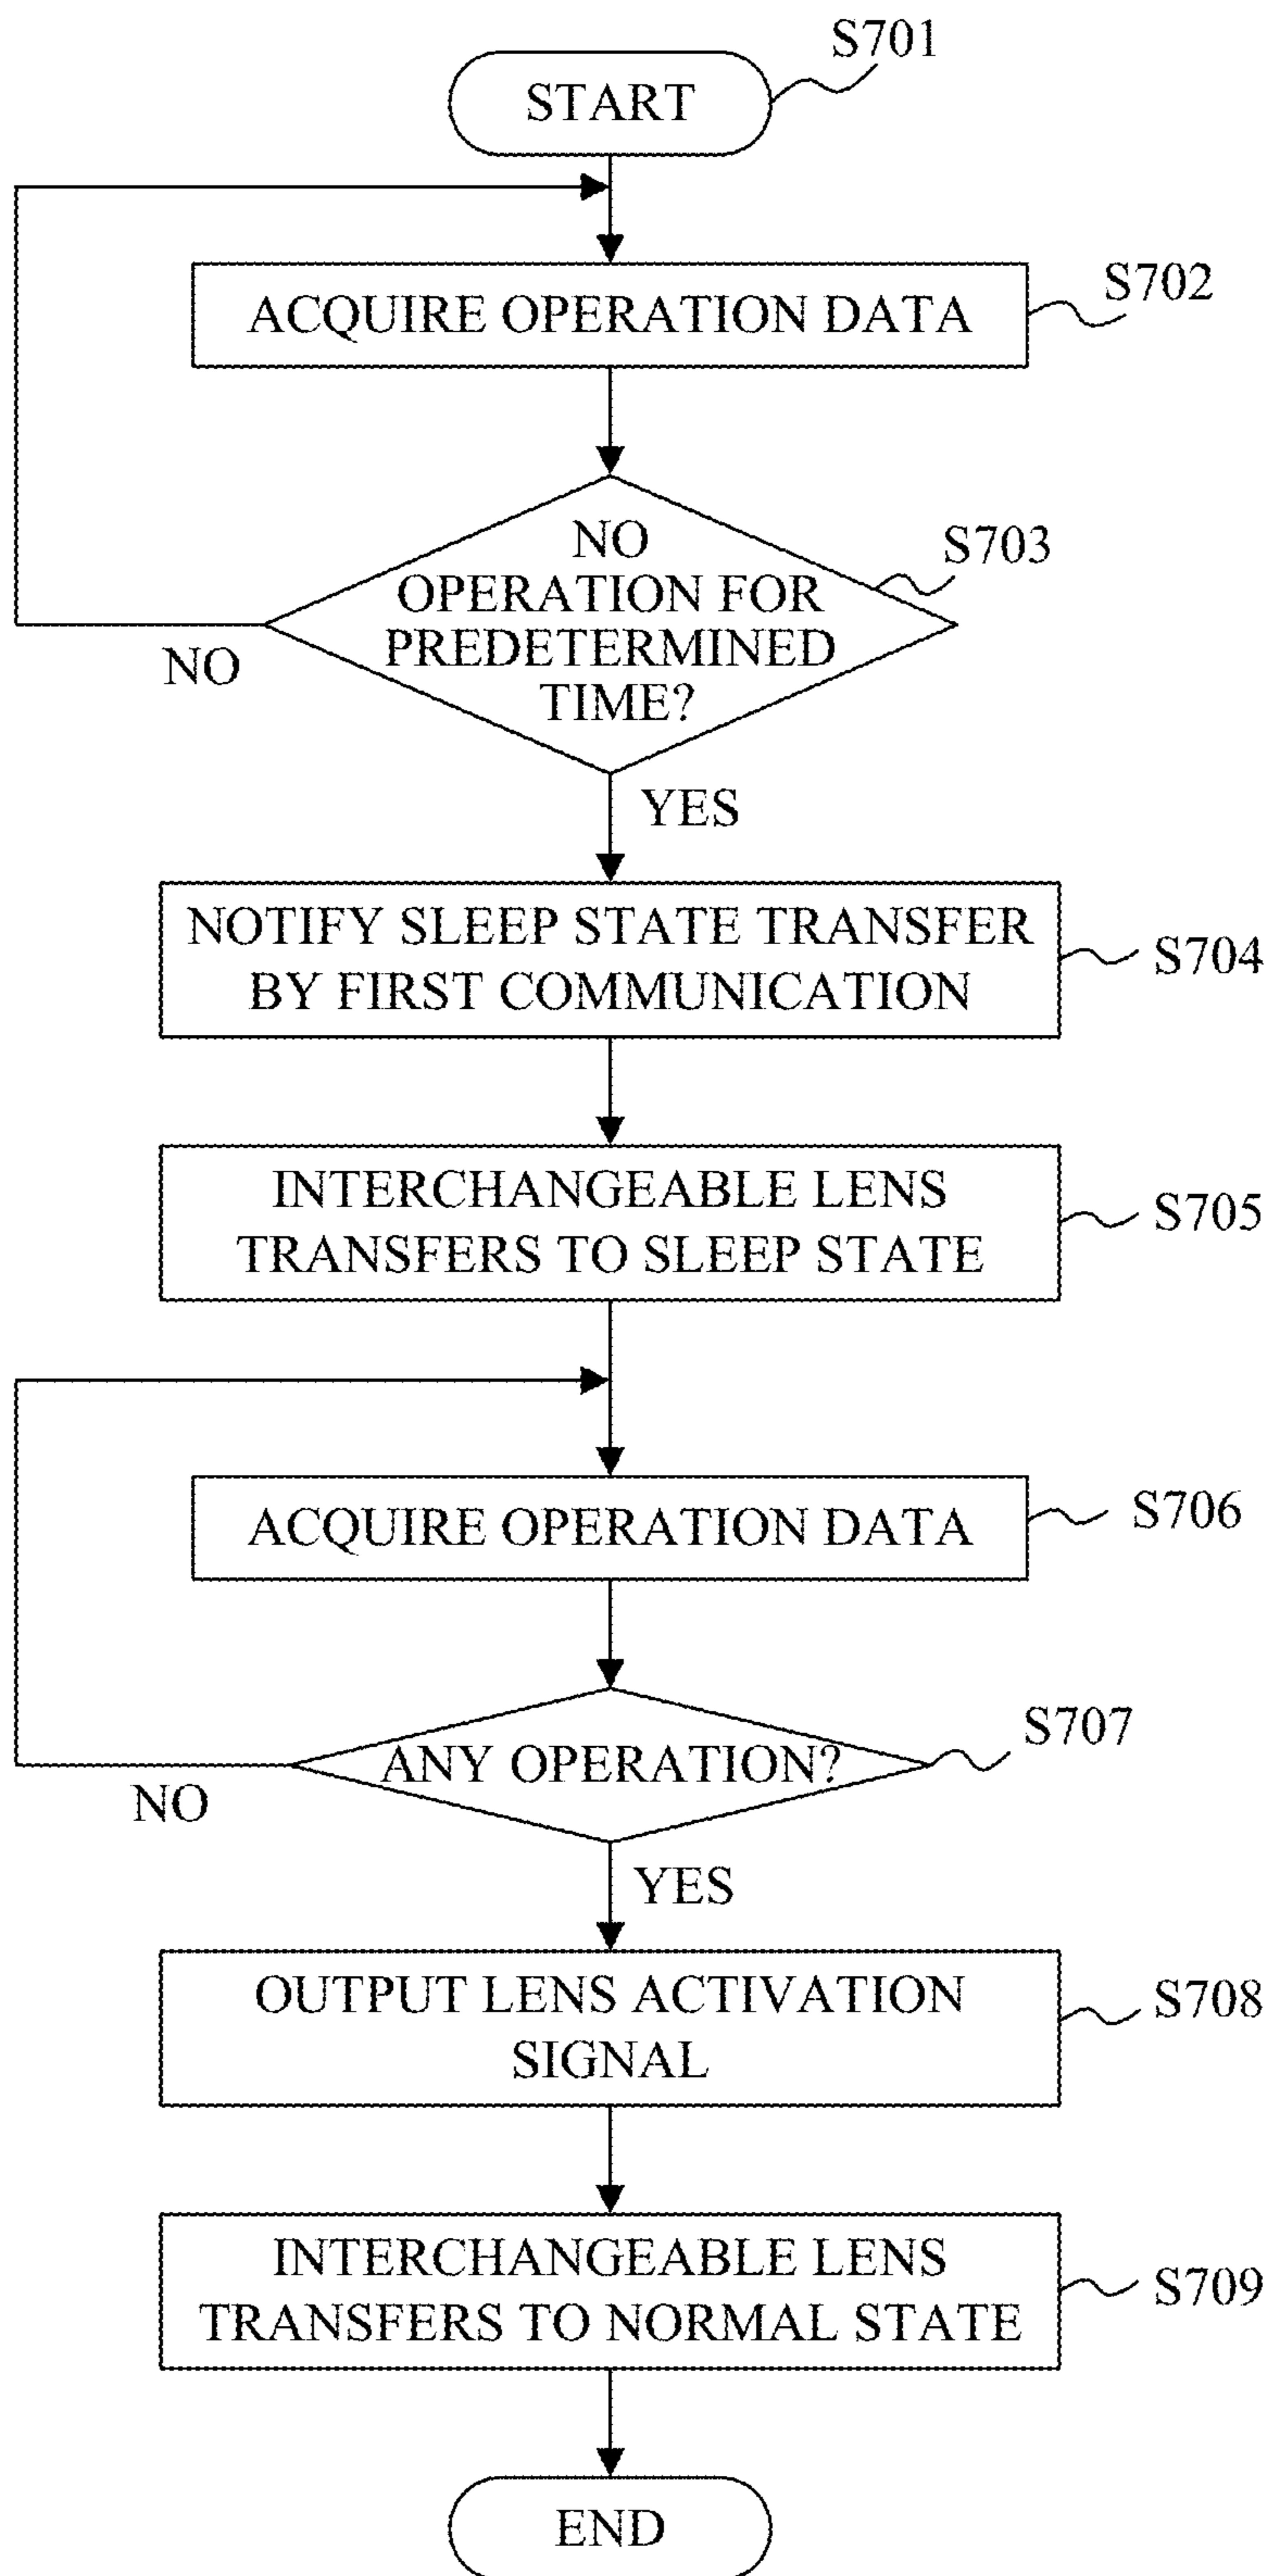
START
S701

ACQUIRE OPERATION DATA
S702

NO OPERATION FOR PREDETERMINED TIME?
S703
NO
YES

NOTIFY SLEEP STATE TRANSFER BY FIRST COMMUNICATION
S704

INTERCHANGEABLE LENS TRANSFERS TO SLEEP STATE
S705

ACQUIRE OPERATION DATA
S706

ANY OPERATION?
S707
NO
YES

OUTPUT LENS ACTIVATION SIGNAL
S708

INTERCHANGEABLE LENS TRANSFERS TO NORMAL STATE
S709

END